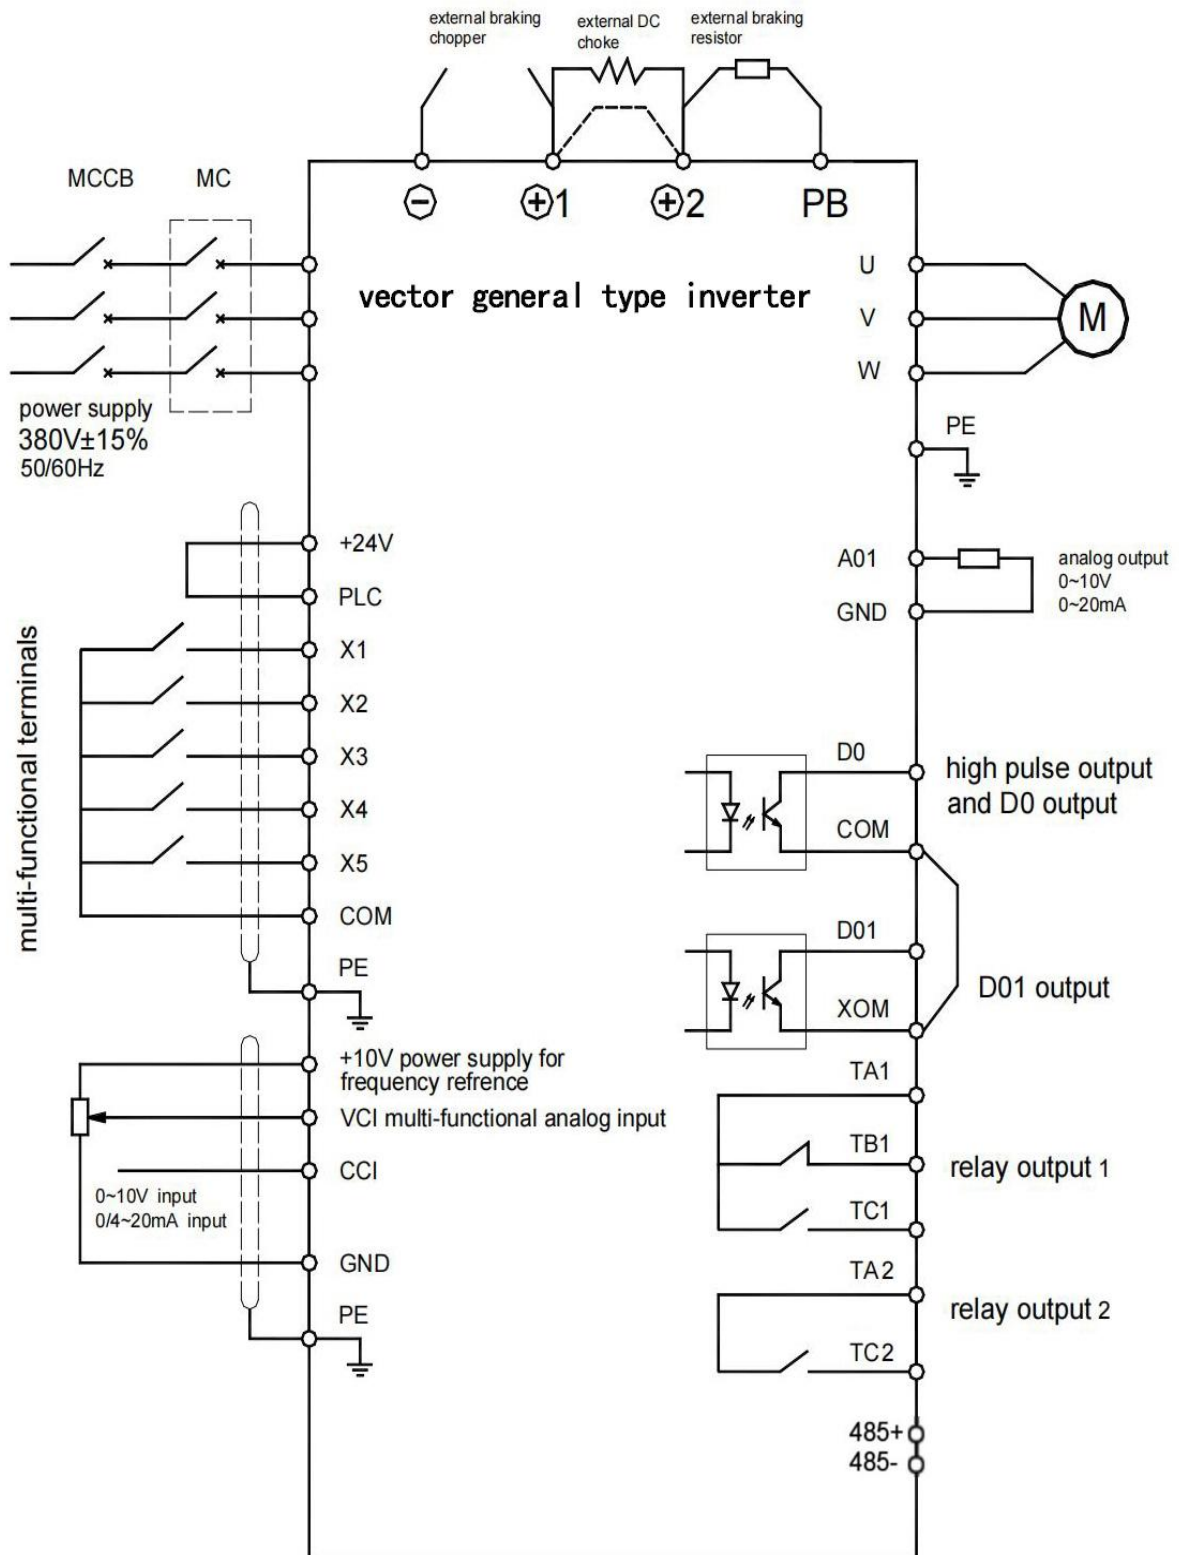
external braking chopper

external DC choke

external braking resistor

MCCB

MC

⊖

⊕1

⊕2

PB

vector general type inverter

U

V

W

M

power supply
380V±15%
50/60Hz

PE

+24V

PLC

X1

X2

X3

X4

X5

COM

PE

multi-functional terminals

A01

GND

analog output
0~10V
0~20mA

D0

high pulse output and D0 output

COM

D01

XOM

D01 output

+10V power supply for frequency refrence

VCI multi-functional analog input

CCI

0~10V input
0/4~20mA input

GND

PE

TA1

TB1

relay output 1

TC1

TA2

relay output 2

TC2

485+
485-